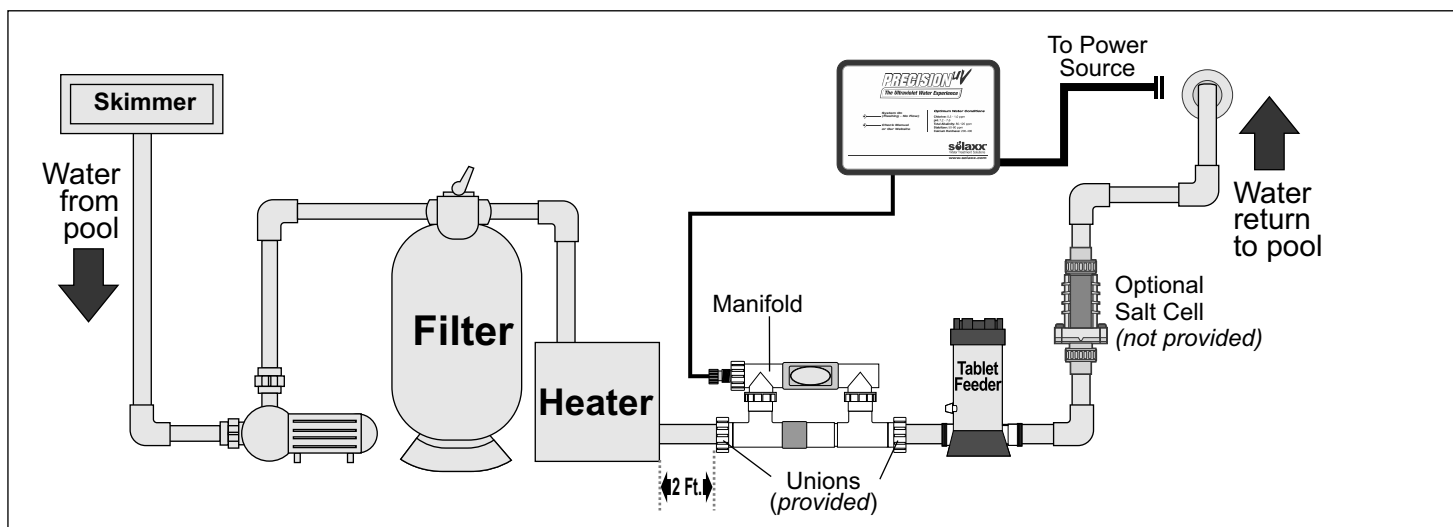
Skimmer

Water from pool

Filter

Heater

2 Ft.

PRECISION UV
The Ultraviolet Water Experience

sølaxx

To Power Source

Manifold

Tablet Feeder

Unions (provided)

Optional Salt Cell (not provided)

Water return to pool